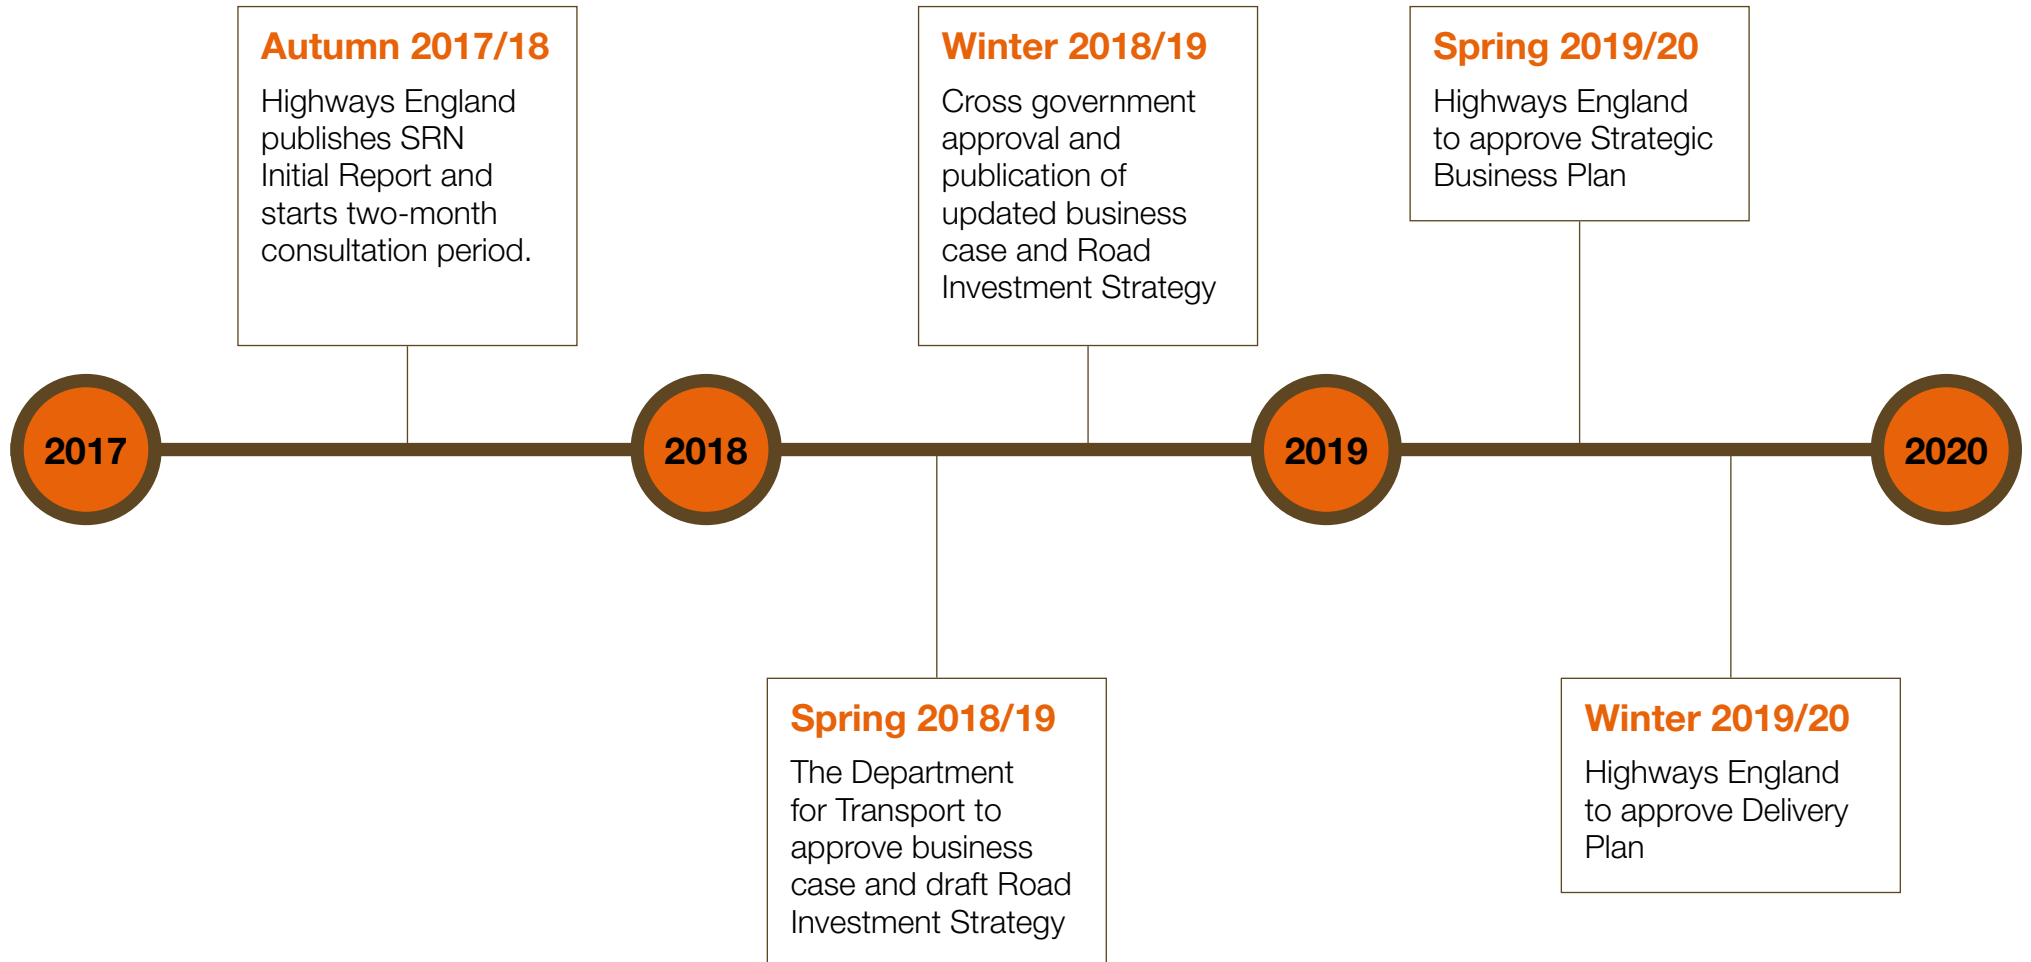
Autumn 2017/18
Highways England publishes SRN Initial Report and starts two-month consultation period.

Winter 2018/19
Cross government approval and publication of updated business case and Road Investment Strategy

Spring 2019/20
Highways England to approve Strategic Business Plan

2017

2018

2019

2020

Spring 2018/19
The Department for Transport to approve business case and draft Road Investment Strategy

Winter 2019/20
Highways England to approve Delivery Plan